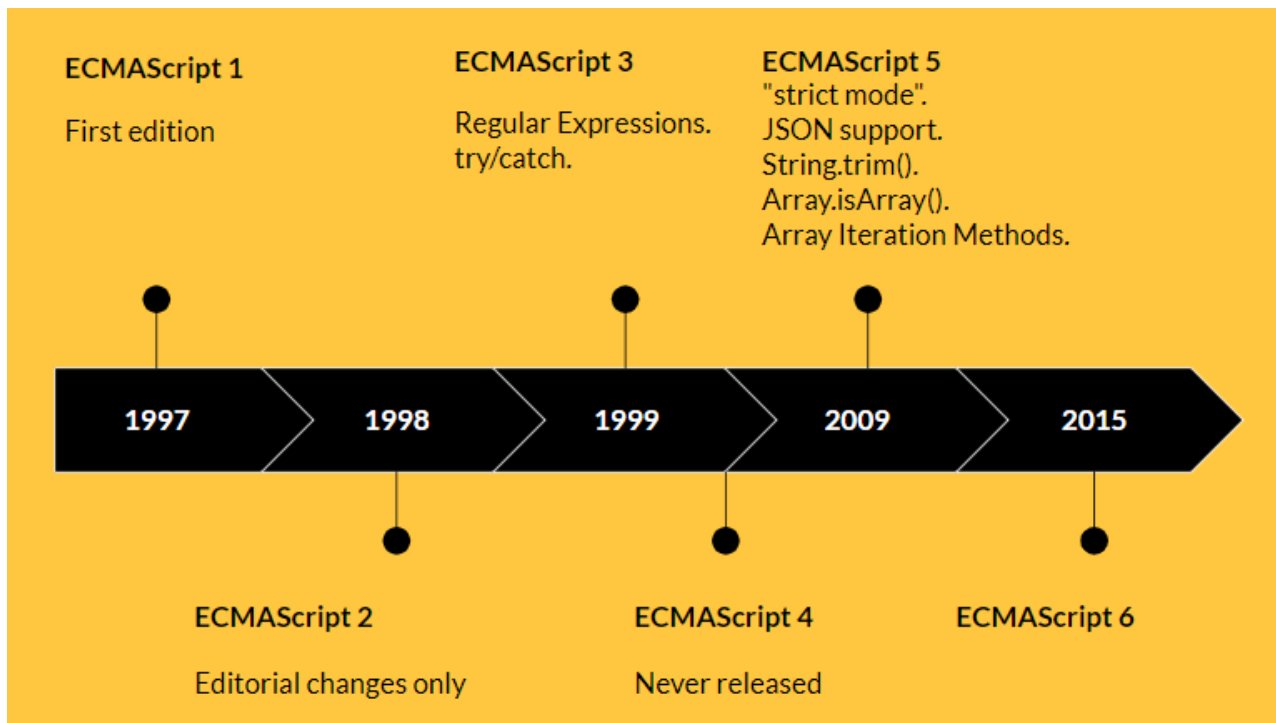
ECMAScript 1

First edition

ECMAScript 3

Regular Expressions.
try/catch.

ECMAScript 5
"strict mode".
JSON support.
String.trim().
Array.isArray().
Array Iteration Methods.

1997

1998

1999

2009

2015

ECMAScript 2

Editorial changes only

ECMAScript 4

Never released

ECMAScript 6